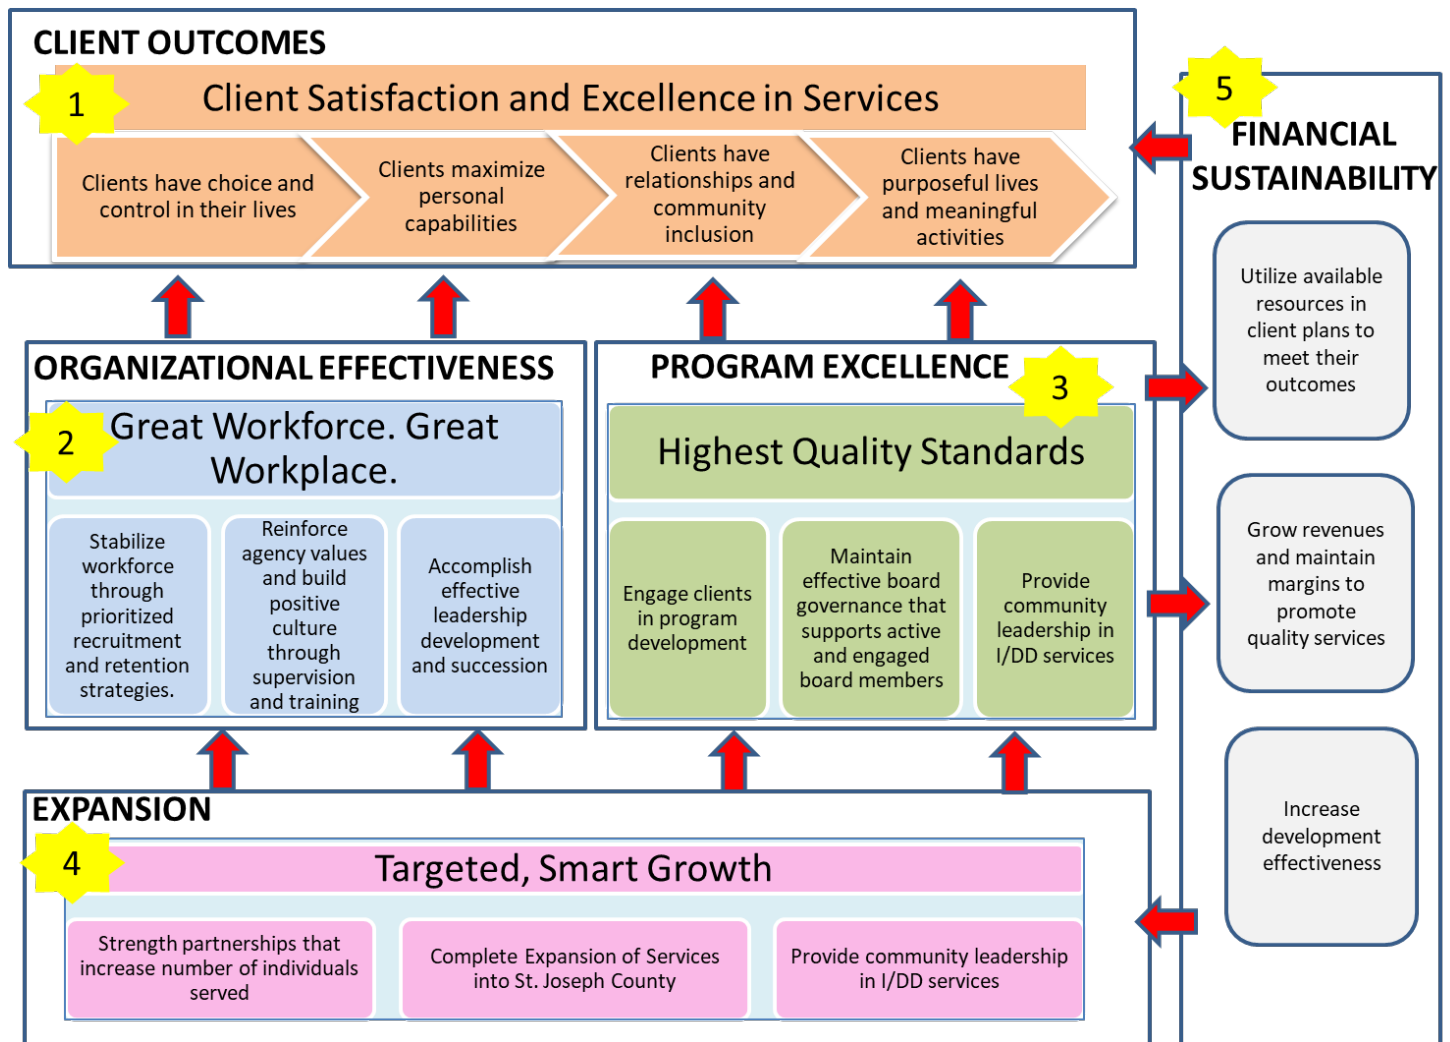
CLIENT OUTCOMES

1

Client Satisfaction and Excellence in Services

Clients have choice and control in their lives

Clients maximize personal capabilities

Clients have relationships and community inclusion

Clients have purposeful lives and meaningful activities

5

FINANCIAL SUSTAINABILITY

Utilize available resources in client plans to meet their outcomes

Grow revenues and maintain margins to promote quality services

Increase development effectiveness

ORGANIZATIONAL EFFECTIVENESS

2

Great Workforce. Great Workplace.

Stabilize workforce through prioritized recruitment and retention strategies.

Reinforce agency values and build positive culture through supervision and training

Accomplish effective leadership development and succession

PROGRAM EXCELLENCE

3

Highest Quality Standards

Engage clients in program development

Maintain effective board governance that supports active and engaged board members

Provide community leadership in I/DD services

EXPANSION

4

Targeted, Smart Growth

Strength partnerships that increase number of individuals served

Complete Expansion of Services into St. Joseph County

Provide community leadership in I/DD services